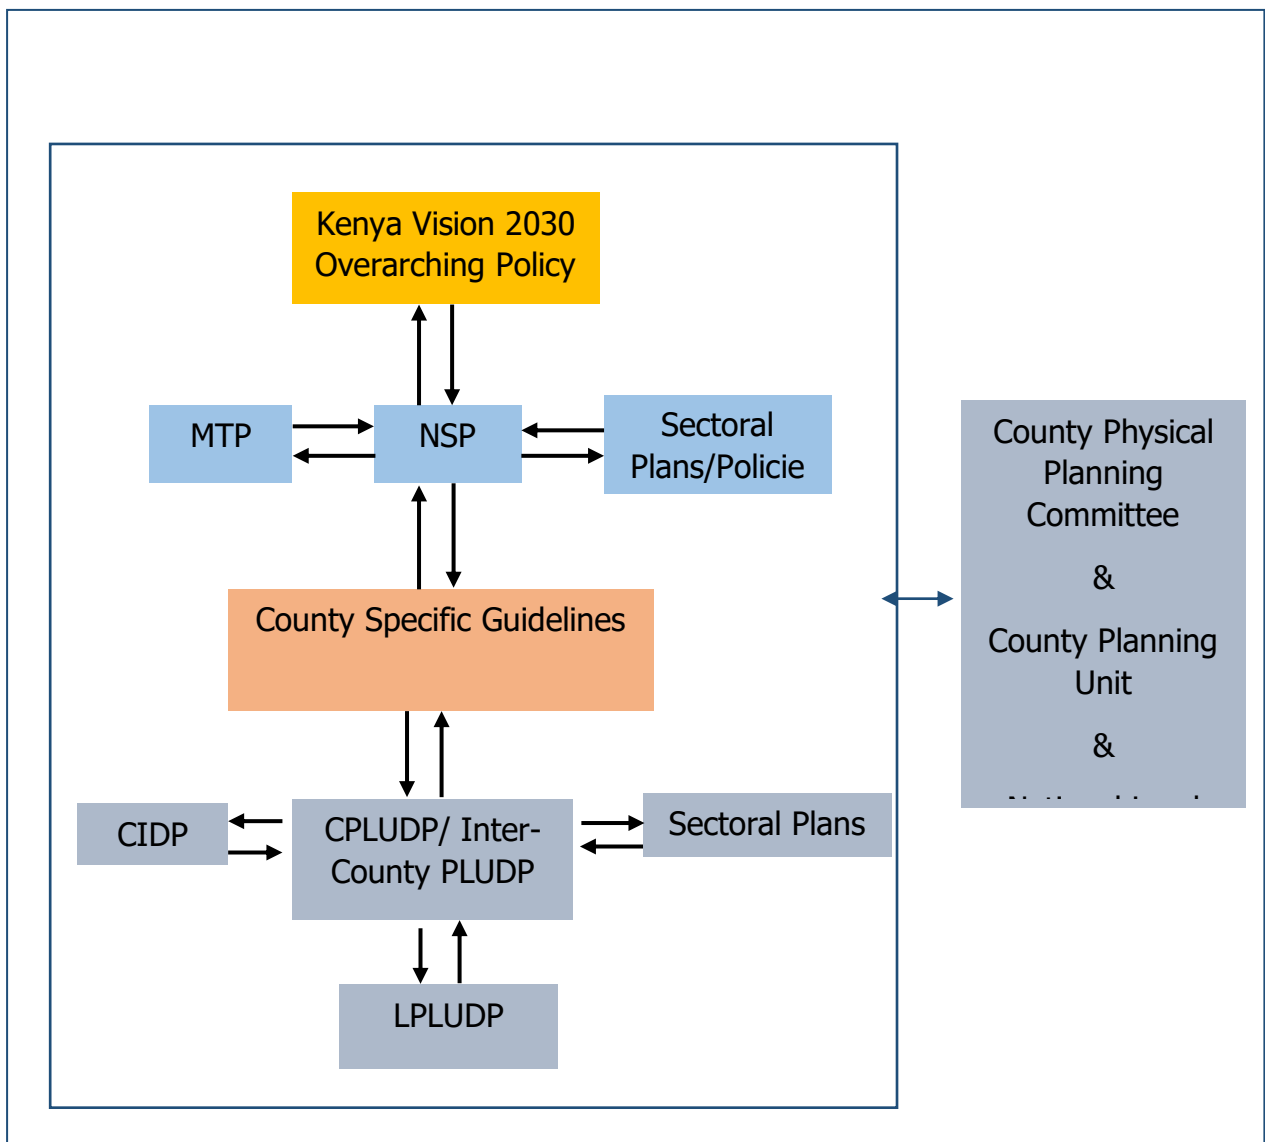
Kenya Vision 2030
Overarching Policy

MTP

NSP

Sectoral
Plans/Policie

County Specific Guidelines

CIDP

CPLUDP/ Inter-County PLUDP

Sectoral Plans

LPLUDP

County Physical Planning Committee

&

County Planning Unit

&

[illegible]